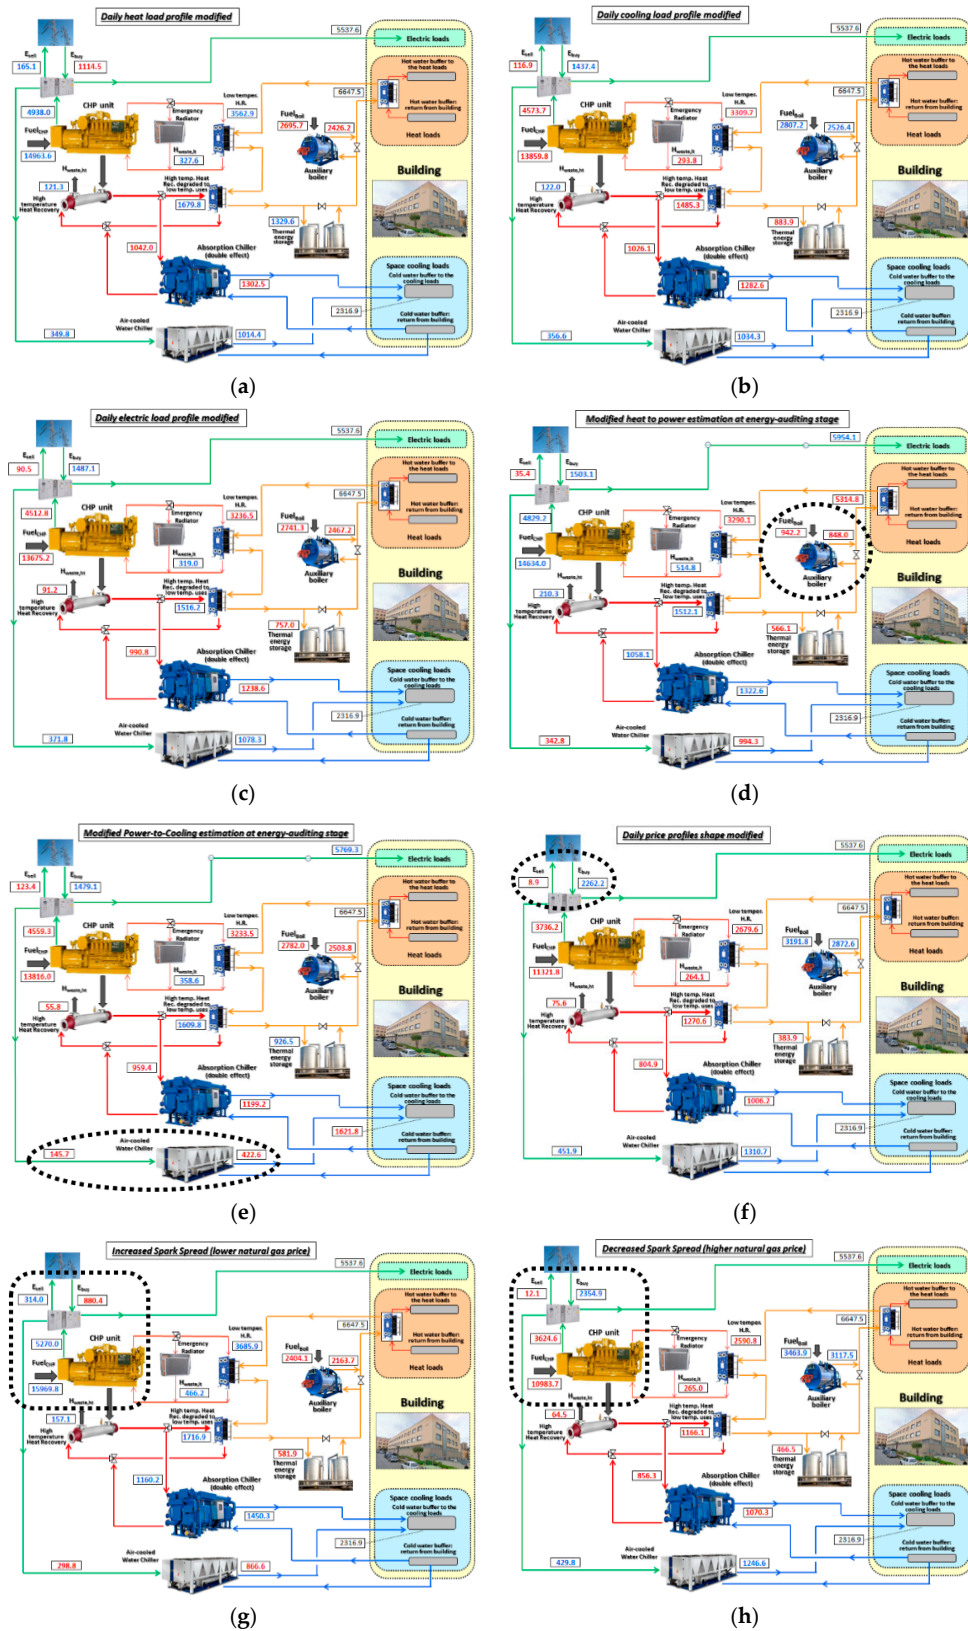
Daily heat load profile modified

$E_{sell}$ 165.1 $E_{buy}$ 1114.5 5537.6 Electric loads
4938.0 CHP unit Low temper. H.R. 6647.5 Hot water buffer to the heat loads
$Fuel_{CHP}$ Emergency Radiator 3562.9 $Fuel_{boil}$ 2695.7 2426.2 Hot water buffer: return from building
14961.6 $H_{waste,lt}$ 327.6 Auxiliary boiler Heat loads
$H_{waste,ht}$ 121.3 High temp. Heat Rec. degraded to low temp. uses 1679.8 Building
High temperature Heat Recovery 1329.6 Thermal energy storage
1042.0 Absorption Chiller (double effect) Space cooling loads Cold water buffer to the cooling loads
1302.5 2316.9
349.8 Air-cooled Water Chiller 1014.4 Cold water buffer: return from building

(a)

Daily cooling load profile modified

$E_{sell}$ 116.9 $E_{buy}$ 1437.4 5537.6 Electric loads
4573.7 CHP unit Low temper. H.R. 6647.5 Hot water buffer to the heat loads
$Fuel_{CHP}$ Emergency Radiator 3309.7 $Fuel_{boil}$ 2807.2 2526.4 Hot water buffer: return from building
13859.8 $H_{waste,lt}$ 293.8 Auxiliary boiler Heat loads
$H_{waste,ht}$ 122.0 High temp. Heat Rec. degraded to low temp. uses 1485.3 Building
High temperature Heat Recovery 883.9 Thermal energy storage
1026.1 Absorption Chiller (double effect) Space cooling loads Cold water buffer to the cooling loads
1282.6 2316.9
356.6 Air-cooled Water Chiller 1034.3 Cold water buffer: return from building

(b)

Daily electric load profile modified

$E_{sell}$ 90.5 $E_{buy}$ 1487.1 5537.6 Electric loads
4512.8 CHP unit Low temper. H.R. 6647.5 Hot water buffer to the heat loads
$Fuel_{CHP}$ Emergency Radiator 3236.5 $Fuel_{boil}$ 2741.3 2467.2 Hot water buffer: return from building
13675.2 $H_{waste,lt}$ 319.0 Auxiliary boiler Heat loads
$H_{waste,ht}$ 91.2 High temp. Heat Rec. degraded to low temp. uses 1516.2 Building
High temperature Heat Recovery 757.0 Thermal energy storage
990.8 Absorption Chiller (double effect) Space cooling loads Cold water buffer to the cooling loads
1238.6 2316.9
371.8 Air-cooled Water Chiller 1078.3 Cold water buffer: return from building

(c)

Modified heat to power estimation at energy-auditing stage

$E_{sell}$ 35.4 $E_{buy}$ 1503.1 5954.1 Electric loads
4829.2 CHP unit Low temper. H.R. 6647.5 5314.8 Hot water buffer to the heat loads
$Fuel_{CHP}$ Emergency Radiator 3290.1 $Fuel_{boil}$ 942.2 848.0 Hot water buffer: return from building
14634.0 $H_{waste,lt}$ 514.8 Auxiliary boiler Heat loads
$H_{waste,ht}$ 210.3 High temp. Heat Rec. degraded to low temp. uses 1512.1 Building
High temperature Heat Recovery 566.1 Thermal energy storage
1058.1 Absorption Chiller (double effect) Space cooling loads Cold water buffer to the cooling loads
1322.6 2316.9
342.8 Air-cooled Water Chiller 994.3 Cold water buffer: return from building

(d)

Modified Power-to-Cooling estimation at energy-auditing stage

$E_{sell}$ 123.4 $E_{buy}$ 1479.1 5769.3 Electric loads
4559.3 CHP unit Low temper. H.R. 6647.5 Hot water buffer to the heat loads
$Fuel_{CHP}$ Emergency Radiator 3233.5 $Fuel_{boil}$ 2782.0 2503.8 Hot water buffer: return from building
13816.0 $H_{waste,lt}$ 358.6 Auxiliary boiler Heat loads
$H_{waste,ht}$ 55.8 High temp. Heat Rec. degraded to low temp. uses 1609.8 Building
High temperature Heat Recovery 926.5 Thermal energy storage
959.4 Absorption Chiller (double effect) Space cooling loads Cold water buffer to the cooling loads
1199.2 1621.8
145.7 Air-cooled Water Chiller 422.6 Cold water buffer: return from building

(e)

Daily price profiles shape modified

$E_{sell}$ 8.9 $E_{buy}$ 2262.2 5537.6 Electric loads
3736.2 CHP unit Low temper. H.R. 6647.5 Hot water buffer to the heat loads
$Fuel_{CHP}$ Emergency Radiator 2679.6 $Fuel_{boil}$ 3191.8 2872.6 Hot water buffer: return from building
11321.8 $H_{waste,lt}$ 264.1 Auxiliary boiler Heat loads
$H_{waste,ht}$ 75.6 High temp. Heat Rec. degraded to low temp. uses 1270.6 Building
High temperature Heat Recovery 383.9 Thermal energy storage
804.9 Absorption Chiller (double effect) Space cooling loads Cold water buffer to the cooling loads
1006.2 2316.9
451.9 Air-cooled Water Chiller 1310.7 Cold water buffer: return from building

(f)

Increased Spark Spread (lower natural gas price)

$E_{sell}$ 314.0 $E_{buy}$ 880.4 5537.6 Electric loads
5270.0 CHP unit Low temper. H.R. 6647.5 Hot water buffer to the heat loads
$Fuel_{CHP}$ Emergency Radiator 3685.9 $Fuel_{boil}$ 2404.1 2163.7 Hot water buffer: return from building
15969.8 $H_{waste,lt}$ 466.2 Auxiliary boiler Heat loads
$H_{waste,ht}$ 157.1 High temp. Heat Rec. degraded to low temp. uses 1716.9 Building
High temperature Heat Recovery 581.9 Thermal energy storage
1160.2 Absorption Chiller (double effect) Space cooling loads Cold water buffer to the cooling loads
1450.3 2316.9
298.8 Air-cooled Water Chiller 866.6 Cold water buffer: return from building

(g)

Decreased Spark Spread (higher natural gas price)

$E_{sell}$ 12.1 $E_{buy}$ 2354.9 5537.6 Electric loads
3624.6 CHP unit Low temper. H.R. 6647.5 Hot water buffer to the heat loads
$Fuel_{CHP}$ Emergency Radiator 2590.8 $Fuel_{boil}$ 3463.9 3117.5 Hot water buffer: return from building
10983.7 $H_{waste,lt}$ 265.0 Auxiliary boiler Heat loads
$H_{waste,ht}$ 64.5 High temp. Heat Rec. degraded to low temp. uses 1166.1 Building
High temperature Heat Recovery 466.5 Thermal energy storage
856.3 Absorption Chiller (double effect) Space cooling loads Cold water buffer to the cooling loads
1070.3 2316.9
429.8 Air-cooled Water Chiller 1246.6 Cold water buffer: return from building

(h)